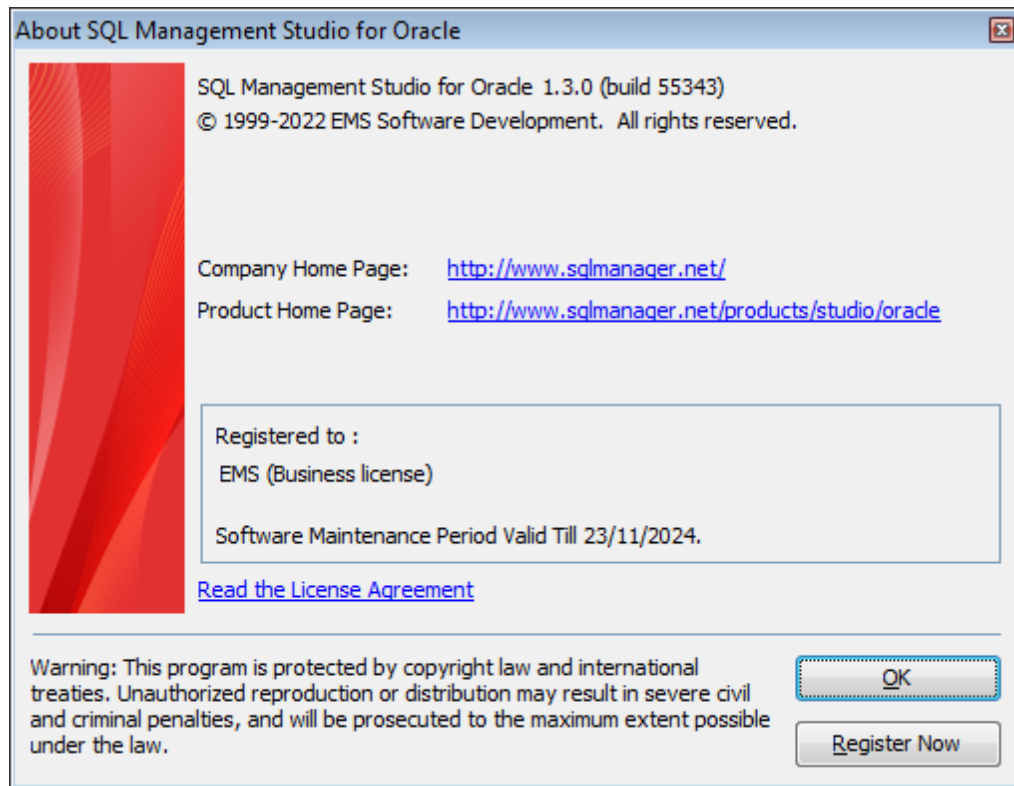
About SQL Management Studio for Oracle

SQL Management Studio for Oracle 1.3.0 (build 55343)
© 1999-2022 EMS Software Development. All rights reserved.

Company Home Page: http://www.sqlmanager.net/
Product Home Page: http://www.sqlmanager.net/products/studio/oracle

Registered to :
EMS (Business license)

Software Maintenance Period Valid Till 23/11/2024.

Read the License Agreement

Warning: This program is protected by copyright law and international treaties. Unauthorized reproduction or distribution may result in severe civil and criminal penalties, and will be prosecuted to the maximum extent possible under the law.

OK

Register Now